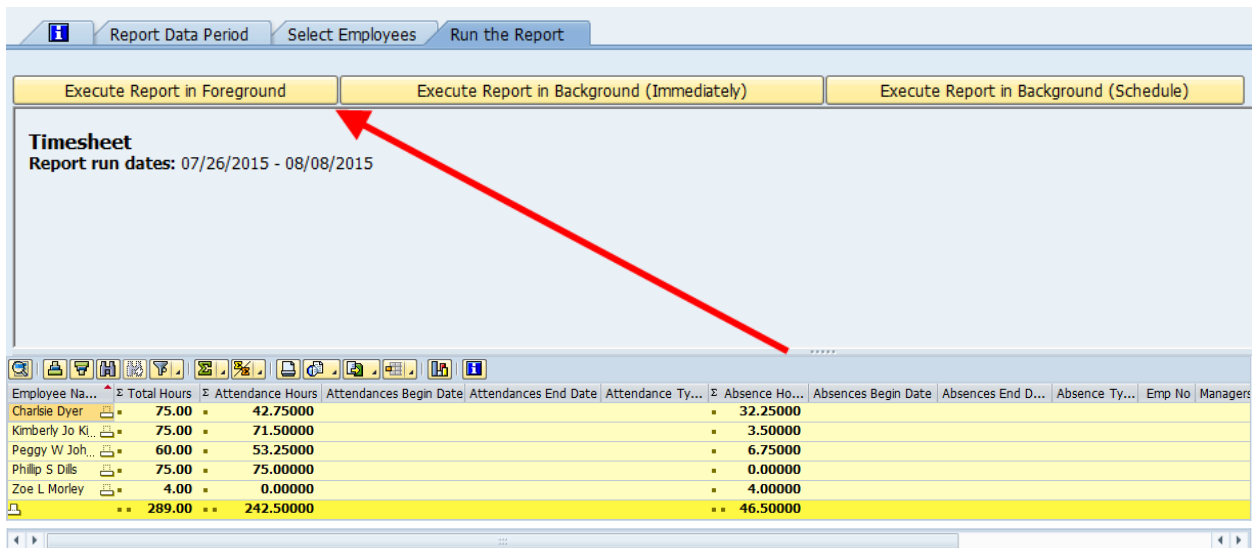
Report Data Period | Select Employees | Run the Report

Execute Report in Foreground | Execute Report in Background (Immediately) | Execute Report in Background (Schedule)

**Timesheet**
**Report run dates:** 07/26/2015 - 08/08/2015

| Employee Na... | Σ Total Hours | Σ Attendance Hours | Attendances Begin Date | Attendances End Date | Attendance Ty... | Σ Absence Ho... | Absences Begin Date | Absences End D... | Absence Ty... | Emp No | Managers |
|---|---|---|---|---|---|---|---|---|---|---|---|
| Charlsie Dyer | 75.00 | 42.75000 | | | | 32.25000 | | | | | |
| Kimberly Jo Ki... | 75.00 | 71.50000 | | | | 3.50000 | | | | | |
| Peggy W Joh... | 60.00 | 53.25000 | | | | 6.75000 | | | | | |
| Phillip S Dills | 75.00 | 75.00000 | | | | 0.00000 | | | | | |
| Zoe L Morley | 4.00 | 0.00000 | | | | 4.00000 | | | | | |
| | 289.00 | 242.50000 | | | | 46.50000 | | | | | |